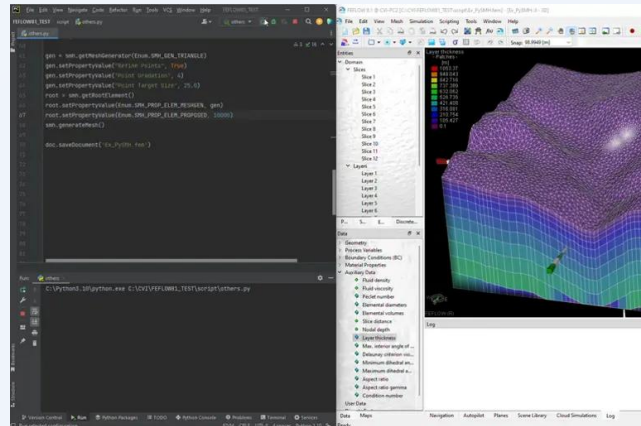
File Edit View Navigate Code Refactor Run Tools VCS Window Help FEFLOW81_TEST

FEFLOW81_TEST script others.py

others.py

gen = smh.getMeshGenerator(Enum.SMH_GEN_TRIANGLE)
gen.setPropertyValue("Refine Points", True)
gen.setPropertyValue("Point Gradation", 4)
gen.setPropertyValue("Point Target Size", 25.0)
root = smh.getRootElement()
root.setPropertyValue(Enum.SMH_PROP_ELEM_MESHGEN, gen)
root.setPropertyValue(Enum.SMH_PROP_ELEM_PROPSEED, 10000)
smh.generateMesh()

doc.saveDocument("Ex_PyShh.fem")

Run: others

C:\Python3.10\python.exe C:\CVI\FEFLOW81_TEST\script\others.py

Version Control Run Python Packages TODO Python Console Problems Terminal Services

File Edit View Mesh Simulation Scripting Tools Window Help

Snap: 50.9940 [m]

Entities
Domain
Slices
Slice 1
Slice 2
Slice 3
Slice 4
Slice 5
Slice 6
Slice 7
Slice 8
Slice 9
Slice 10
Slice 11
Slice 12
Layers
Layer 1
Layer 2
Layer 3
Layer 4
Layer 5
Layer 6

Data
Geometry
Process Variables
Boundary Conditions (BC)
Material Properties
Auxiliary Data
Fluid density
Fluid viscosity
Péclet number
Elemental diameters
Elemental volumes
Slice distance
Nodal depth
Layer thickness
Max. interior angle of ...
Delaunay criterion vio...
Minimum dihedral an...
Maximum dihedral a...
Aspect ratio
Aspect ratio gamma
Condition number
User Data

Layer thickness
- Patches -
[m]

Log

Data Maps

Navigation Autopilot Planes Scene Library Cloud Simulations Log